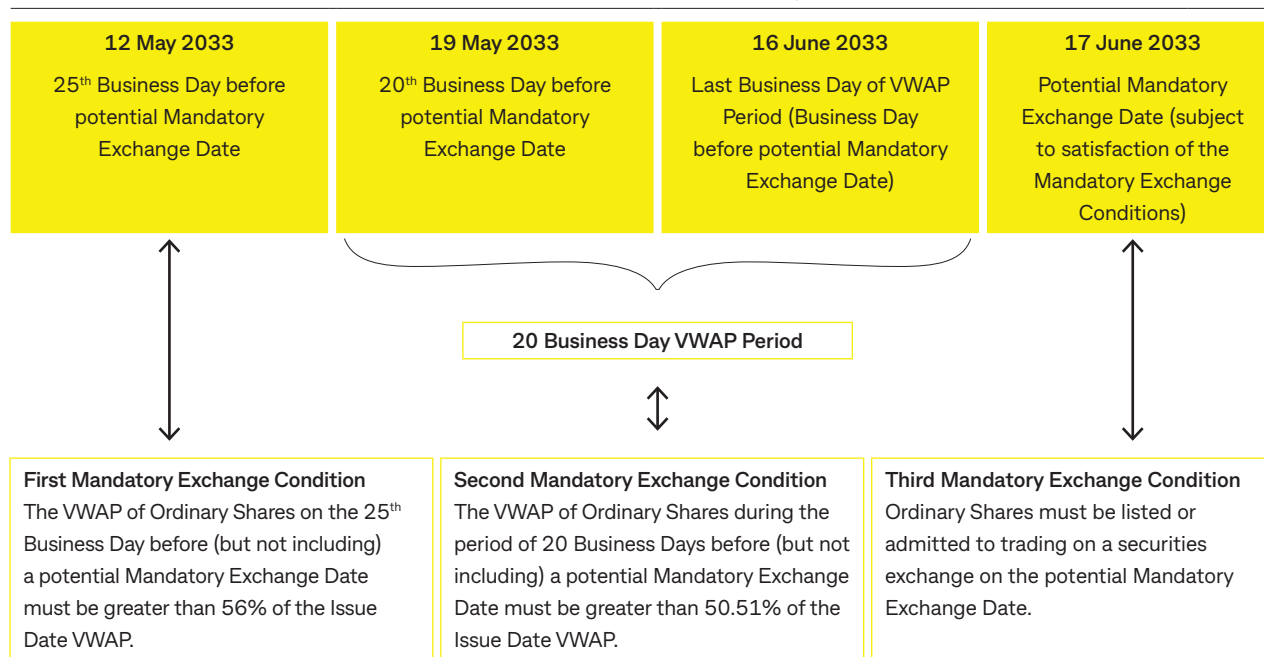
**12 May 2033**
25$^{th}$ Business Day before potential Mandatory Exchange Date

**19 May 2033**
20$^{th}$ Business Day before potential Mandatory Exchange Date

**16 June 2033**
Last Business Day of VWAP Period (Business Day before potential Mandatory Exchange Date)

**17 June 2033**
Potential Mandatory Exchange Date (subject to satisfaction of the Mandatory Exchange Conditions)

**20 Business Day VWAP Period**

**First Mandatory Exchange Condition**
The VWAP of Ordinary Shares on the 25$^{th}$ Business Day before (but not including) a potential Mandatory Exchange Date must be greater than 56% of the Issue Date VWAP.

**Second Mandatory Exchange Condition**
The VWAP of Ordinary Shares during the period of 20 Business Days before (but not including) a potential Mandatory Exchange Date must be greater than 50.51% of the Issue Date VWAP.

**Third Mandatory Exchange Condition**
Ordinary Shares must be listed or admitted to trading on a securities exchange on the potential Mandatory Exchange Date.